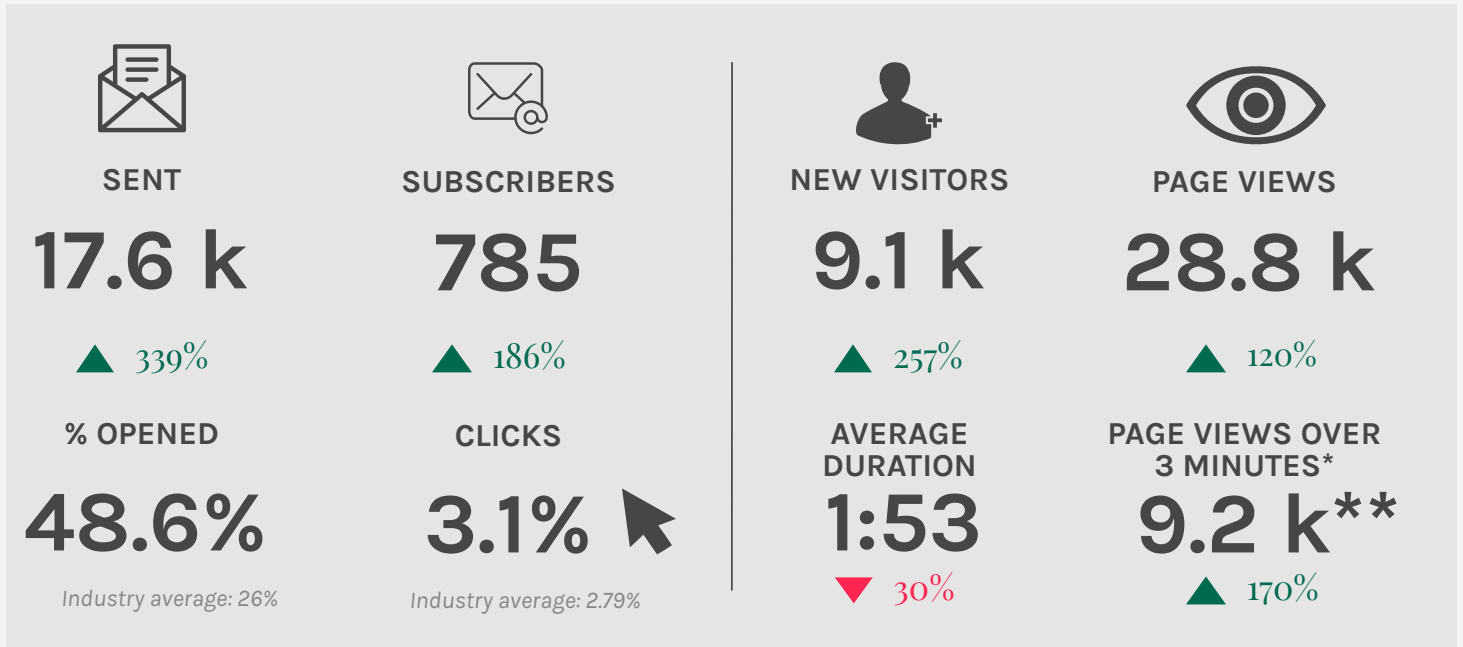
SENT

17.6 k

▲ 339%

% OPENED

48.6%

Industry average: 26%

SUBSCRIBERS

785

▲ 186%

CLICKS

3.1%

Industry average: 2.79%

NEW VISITORS

9.1 k

▲ 257%

AVERAGE DURATION

1:53

▼ 30%

PAGE VIEWS

28.8 k

▲ 120%

PAGE VIEWS OVER 3 MINUTES*

9.2 k**

▲ 170%